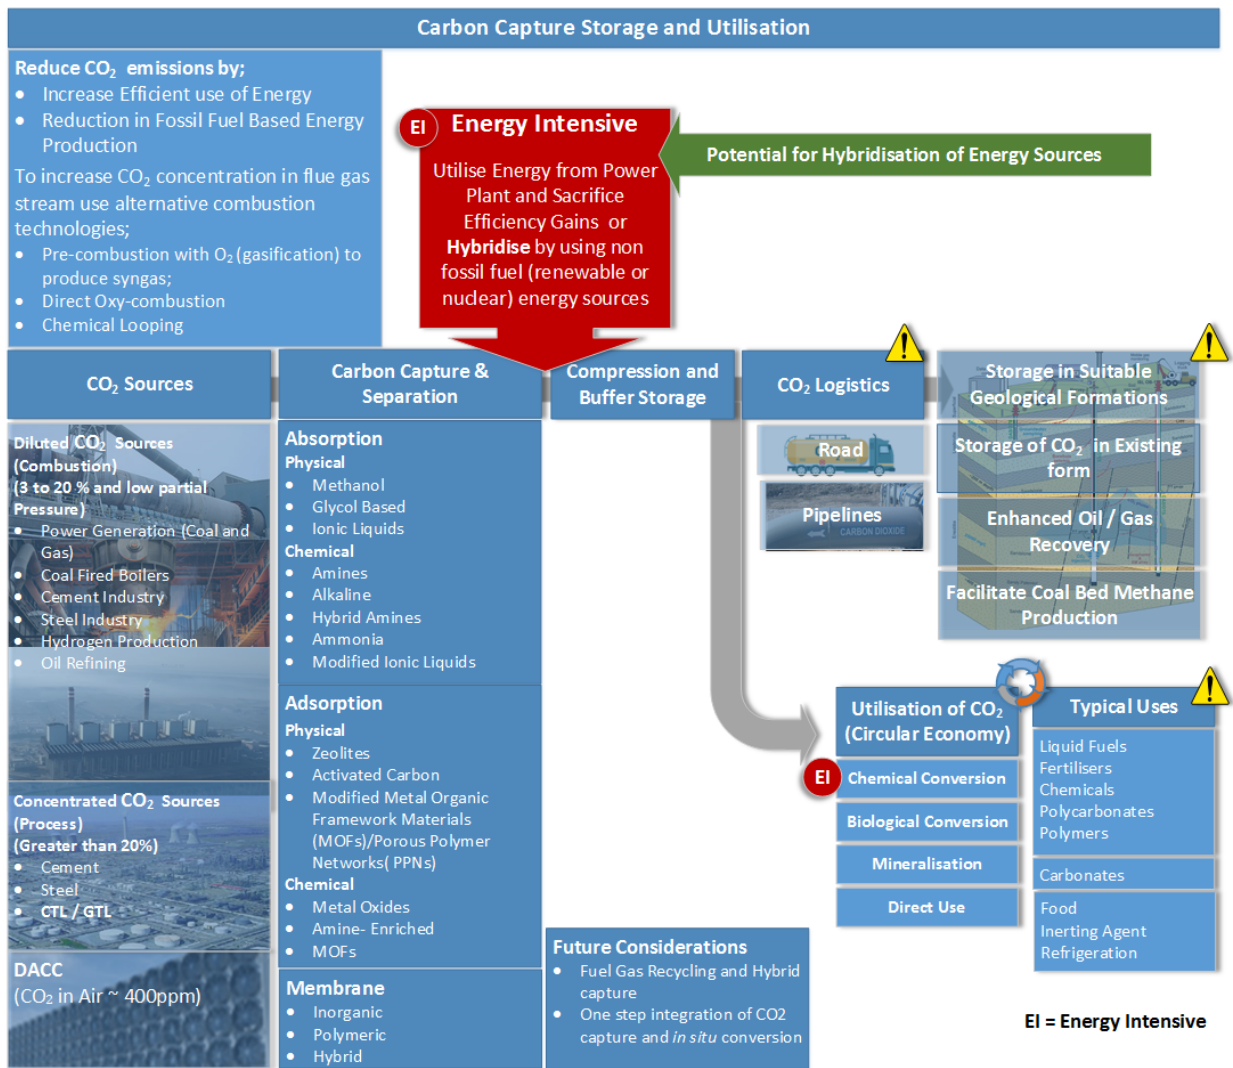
Carbon Capture Storage and Utilisation

Reduce $CO_2$ emissions by;
- Increase Efficient use of Energy
- Reduction in Fossil Fuel Based Energy Production

To increase $CO_2$ concentration in flue gas stream use alternative combustion technologies;
- Pre-combustion with $O_2$ (gasification) to produce syngas;
- Direct Oxy-combustion
- Chemical Looping

EI Energy Intensive
Utilise Energy from Power Plant and Sacrifice Efficiency Gains or **Hybridise** by using non fossil fuel (renewable or nuclear) energy sources

Potential for Hybridisation of Energy Sources

$CO_2$ Sources

Diluted $CO_2$ Sources (Combustion) (3 to 20 % and low partial Pressure)
- Power Generation (Coal and Gas)
- Coal Fired Boilers
- Cement Industry
- Steel Industry
- Hydrogen Production
- Oil Refining

Concentrated $CO_2$ Sources (Process) (Greater than 20%)
- Cement
- Steel
- CTL / GTL

DACC
($CO_2$ in Air ~ 400ppm)

Carbon Capture & Separation

Absorption
Physical
- Methanol
- Glycol Based
- Ionic Liquids
Chemical
- Amines
- Alkaline
- Hybrid Amines
- Ammonia
- Modified Ionic Liquids

Adsorption
Physical
- Zeolites
- Activated Carbon
- Modified Metal Organic Framework Materials (MOFs)/Porous Polymer Networks( PPNs)
Chemical
- Metal Oxides
- Amine- Enriched
- MOFs

Membrane
- Inorganic
- Polymeric
- Hybrid

Compression and Buffer Storage

$CO_2$ Logistics

Road

Pipelines
CARBON DIOXIDE

Storage in Suitable Geological Formations

Storage of $CO_2$ in Existing form

Enhanced Oil / Gas Recovery

Facilitate Coal Bed Methane Production

Utilisation of $CO_2$ (Circular Economy)

EI Chemical Conversion

Biological Conversion

Mineralisation

Direct Use

Typical Uses

Liquid Fuels
Fertilisers
Chemicals
Polycarbonates
Polymers

Carbonates

Food
Inerting Agent
Refrigeration

Future Considerations
- Fuel Gas Recycling and Hybrid capture
- One step integration of CO2 capture and *in situ* conversion

EI = Energy Intensive